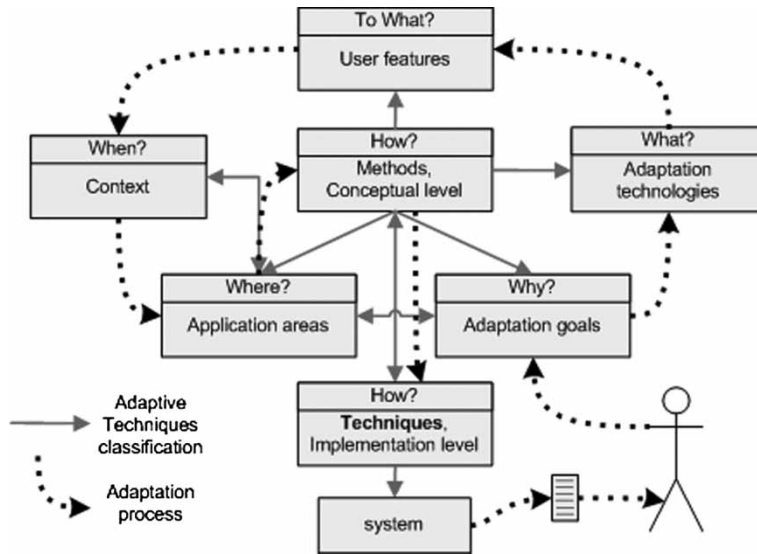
To What?
User features

When?
Context

How?
Methods, Conceptual level

What?
Adaptation technologies

Where?
Application areas

Why?
Adaptation goals

How?
**Techniques**, Implementation level

system

Adaptive Techniques classification

Adaptation process